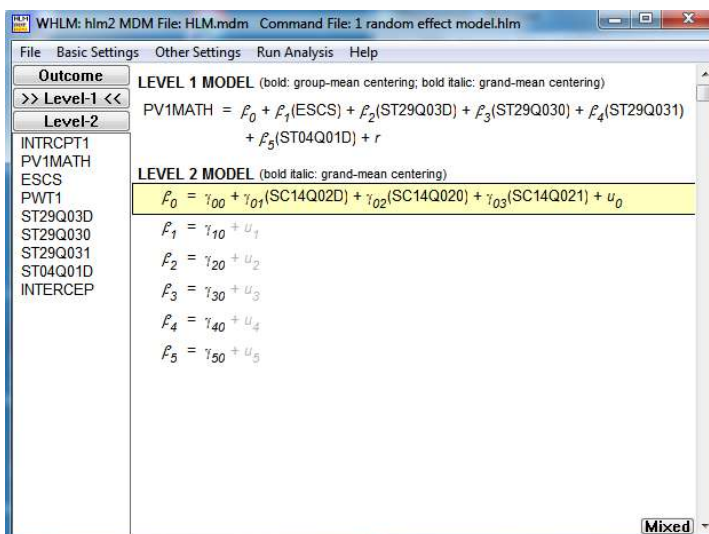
WHLM: hlm2 MDM File: HLM.mdm Command File: 1 random effect model.hlm

File Basic Settings Other Settings Run Analysis Help

Outcome
>> Level-1 <<
Level-2
INTRCPT1
PV1MATH
ESCS
PWT1
ST29Q03D
ST29Q030
ST29Q031
ST04Q01D
INTERCEP

LEVEL 1 MODEL (bold: group-mean centering; bold italic: grand-mean centering)

PV1MATH = $\beta_0 + \beta_1$(ESCS) + $\beta_2$(ST29Q03D) + $\beta_3$(ST29Q030) + $\beta_4$(ST29Q031) + $\beta_5$(ST04Q01D) + $r$

LEVEL 2 MODEL (bold italic: grand-mean centering)

$\beta_0 = \gamma_{00} + \gamma_{01}$(SC14Q02D) + $\gamma_{02}$(SC14Q020) + $\gamma_{03}$(SC14Q021) + $u_0$

$\beta_1 = \gamma_{10} + u_1$

$\beta_2 = \gamma_{20} + u_2$

$\beta_3 = \gamma_{30} + u_3$

$\beta_4 = \gamma_{40} + u_4$

$\beta_5 = \gamma_{50} + u_5$

Mixed